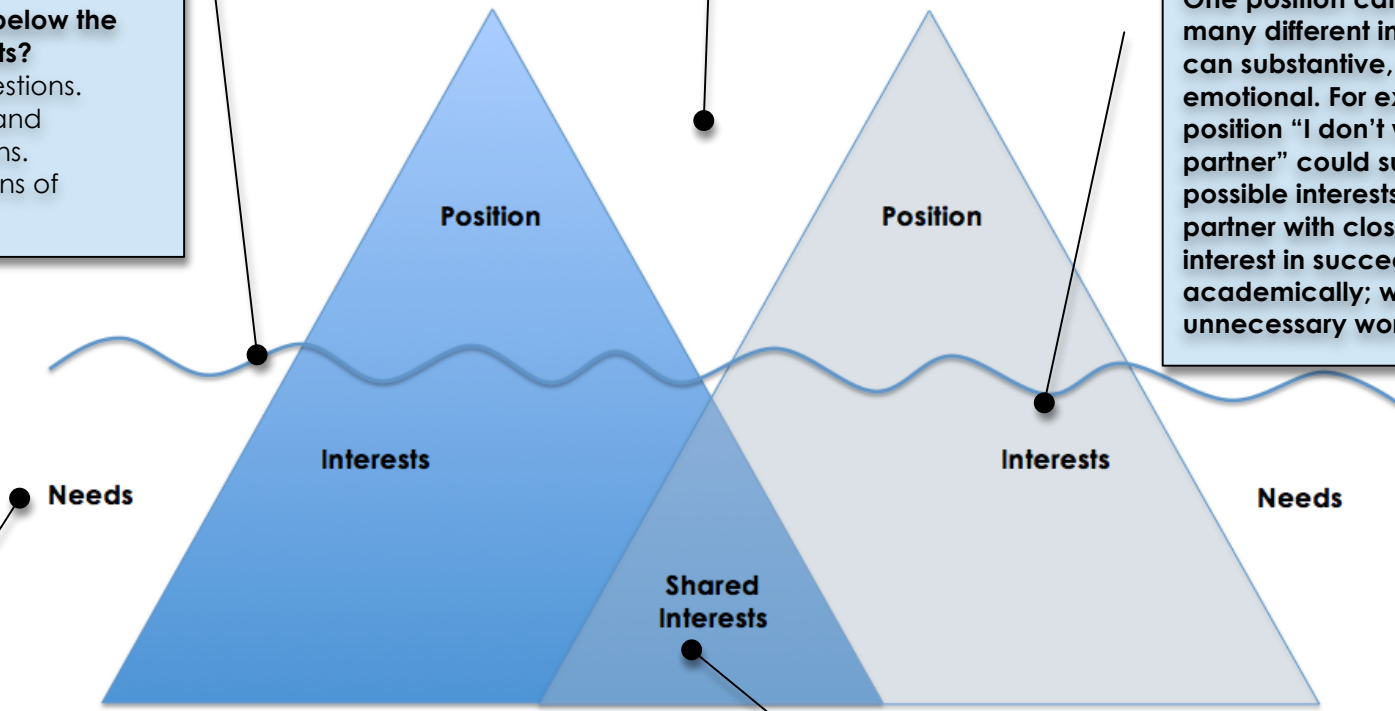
below the
ts?
estions.
and
ns.
ns of

One position can
many different in
can substantive,
emotional. For ex
position "I don't v
partner" could su
possible interests
partner with clos
interest in succee
academically; w
unnecessary wor

Position

Position

Interests

Interests

Needs

Needs

Shared Interests